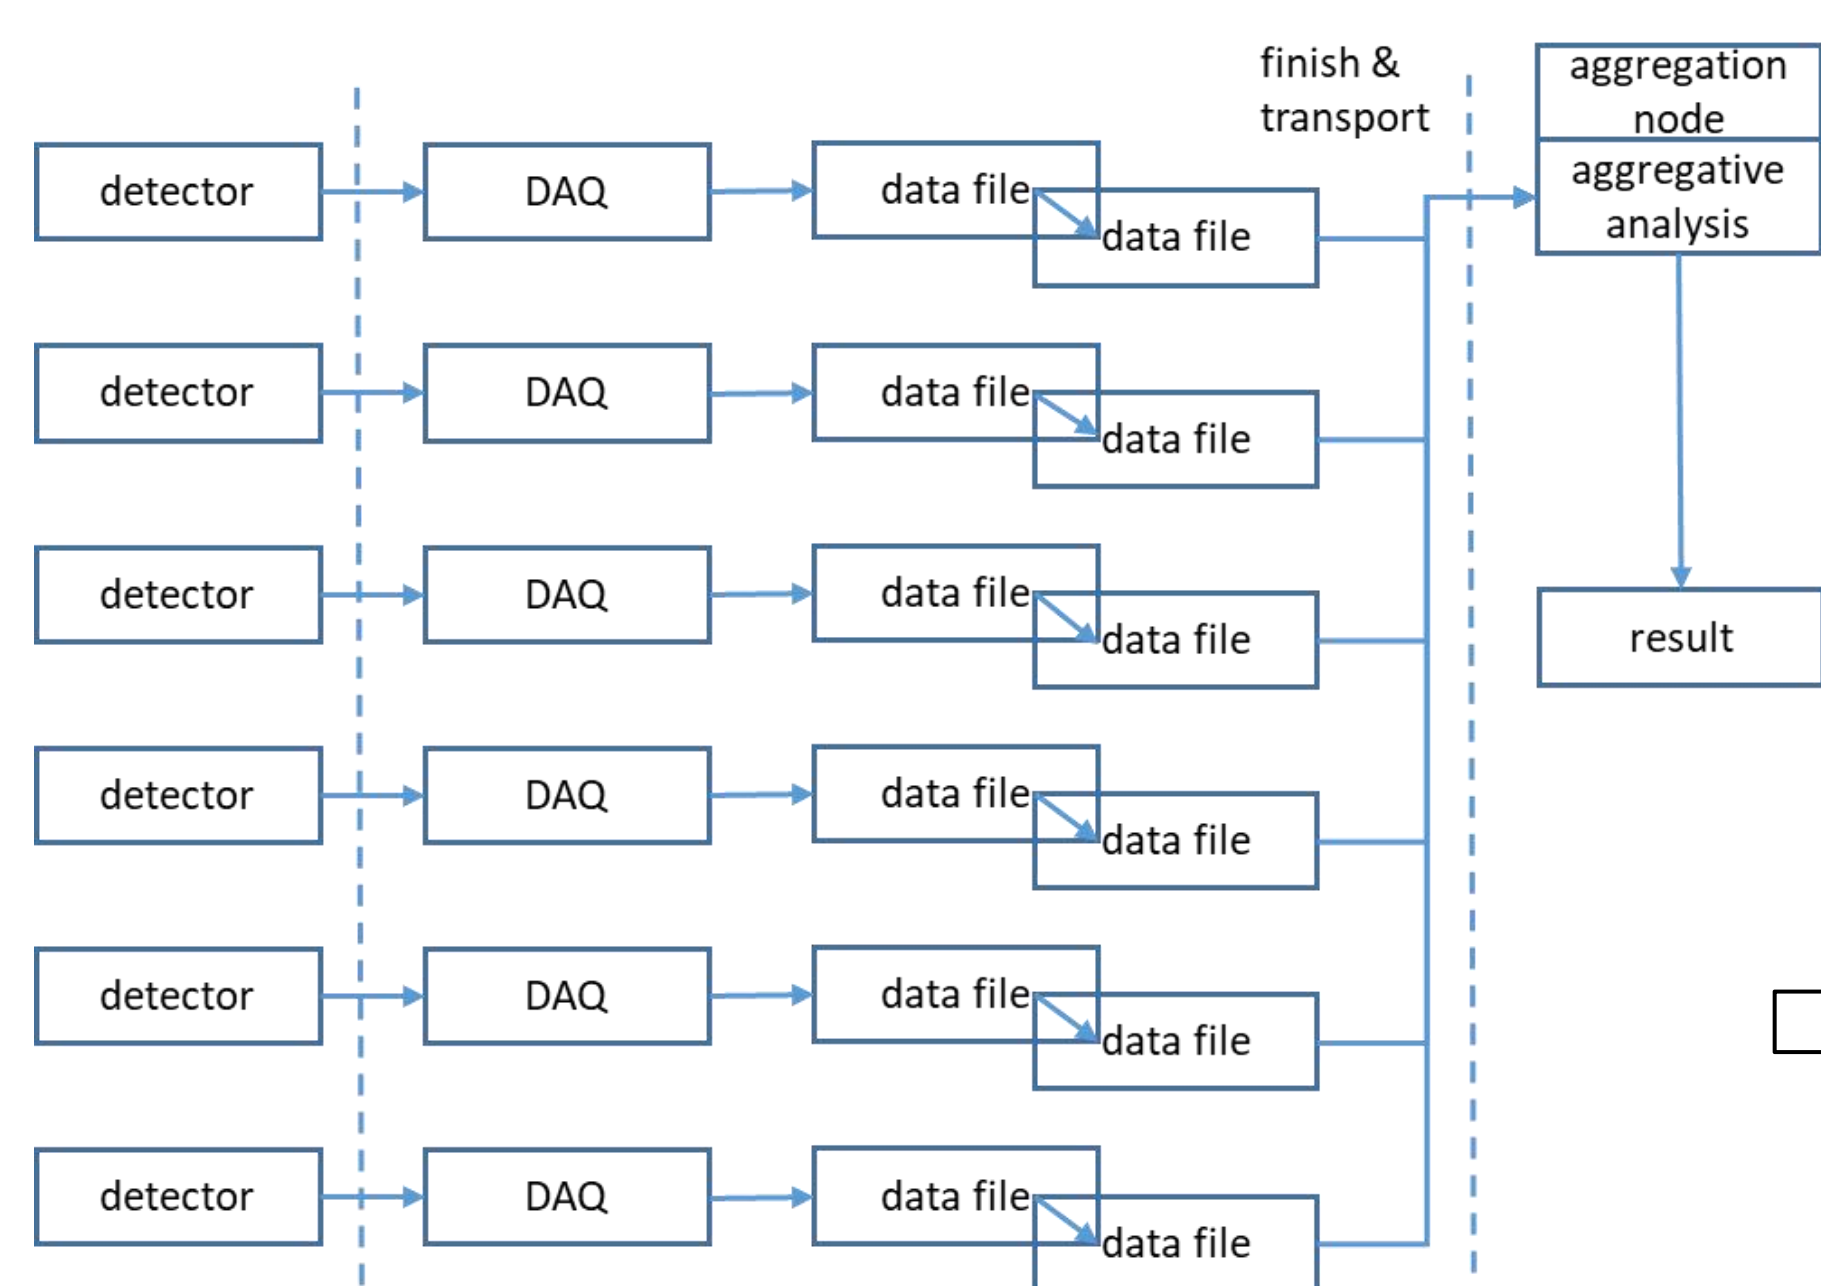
finish & transport

aggregation node

aggregative analysis

result

detector

DAQ

data file

data file

detector

DAQ

data file

data file

detector

DAQ

data file

data file

detector

DAQ

data file

data file

detector

DAQ

data file

data file

detector

DAQ

data file

data file